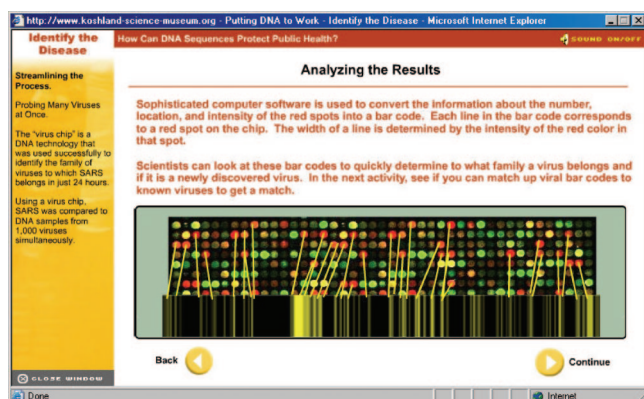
http://www.koshland-science-museum.org - Putting DNA to Work - Identify the Disease - Microsoft Internet Explorer

Identify the Disease

How Can DNA Sequences Protect Public Health?

SOUND ON/OFF

Streamlining the Process.

Probing Many Viruses at Once.

The "virus chip" is a DNA technology that was used successfully to identify the family of viruses to which SARS belongs in just 24 hours.

Using a virus chip, SARS was compared to DNA samples from 1,000 viruses simultaneously.

Analyzing the Results

Sophisticated computer software is used to convert the information about the number, location, and intensity of the red spots into a bar code. Each line in the bar code corresponds to a red spot on the chip. The width of a line is determined by the intensity of the red color in that spot.

Scientists can look at these bar codes to quickly determine to what family a virus belongs and if it is a newly discovered virus. In the next activity, see if you can match up viral bar codes to known viruses to get a match.

Back

Continue

CLOSE WINDOW

Done

Internet